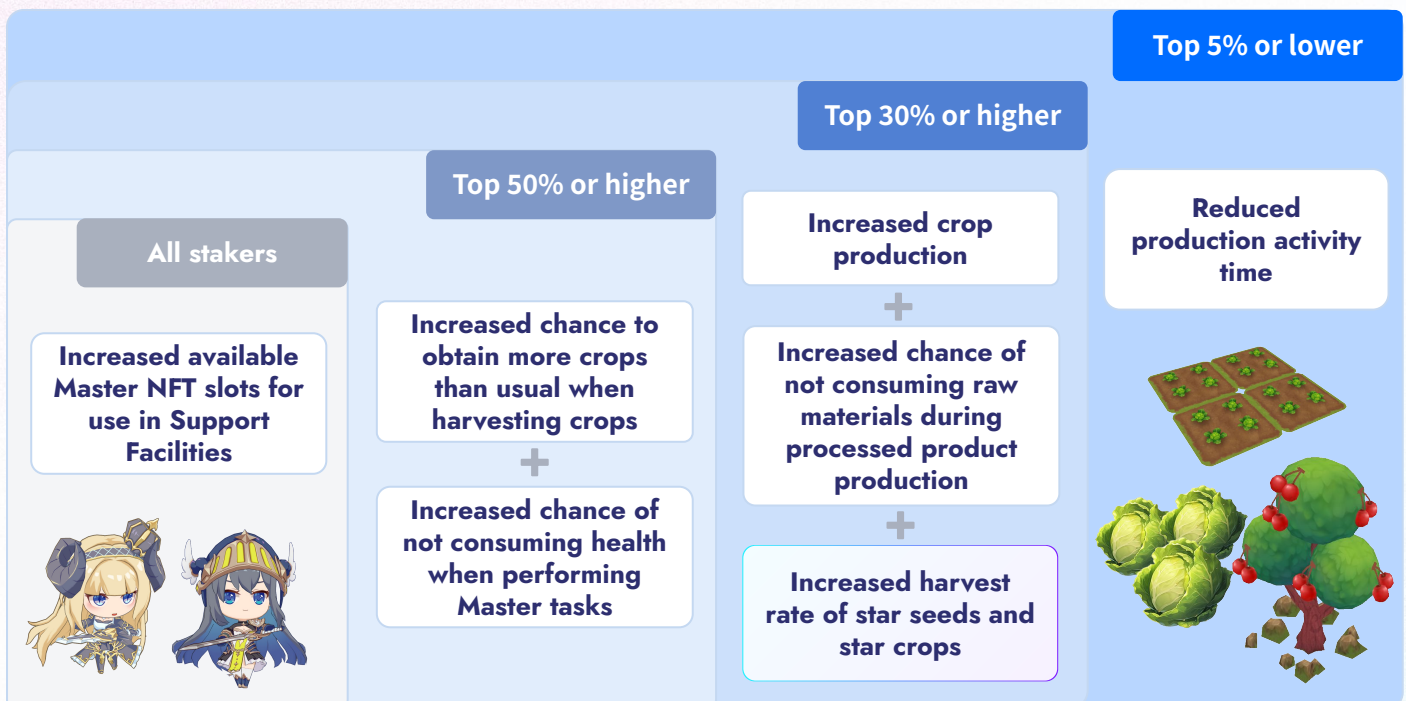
Top 5% or lower

Top 30% or higher

Top 50% or higher

All stakers

Increased available Master NFT slots for use in Support Facilities

Increased chance to obtain more crops than usual when harvesting crops

+

Increased chance of not consuming health when performing Master tasks

Increased crop production

+

Increased chance of not consuming raw materials during processed product production

+

Increased harvest rate of star seeds and star crops

Reduced production activity time